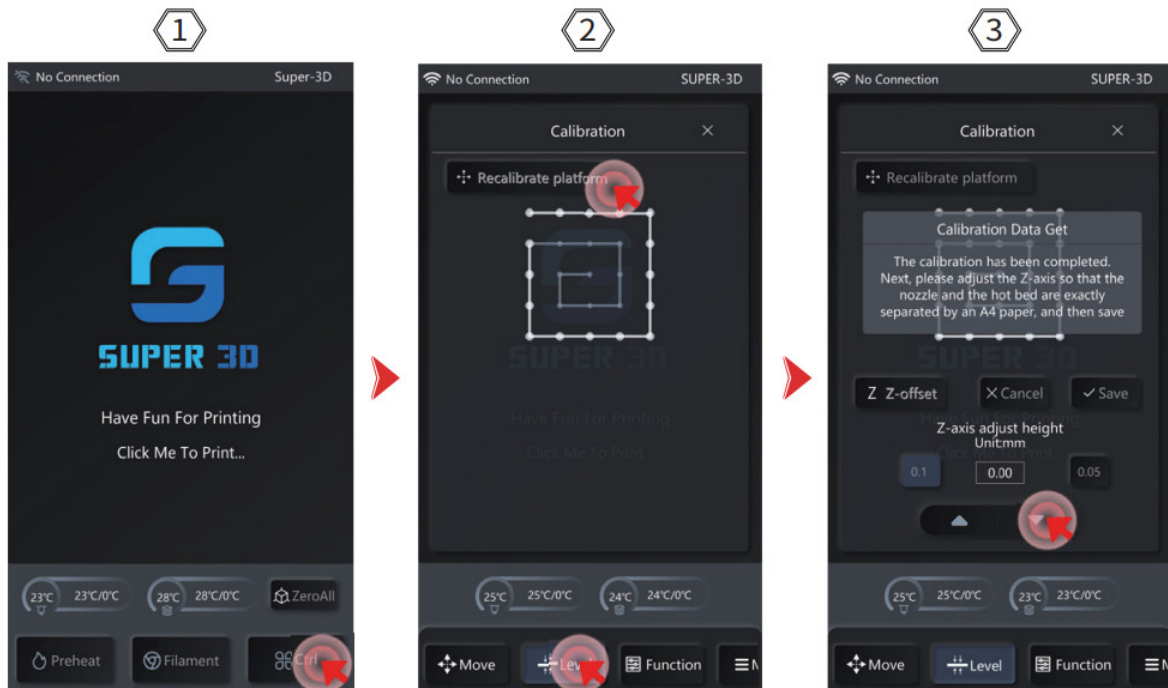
1

No Connection Super-3D

SUPER 3D

Have Fun For Printing

Click Me To Print...

23°C 23°C/0°C 28°C 28°C/0°C ZeroAll

Preheat Filament Ctrl

2

No Connection SUPER-3D

Calibration ×

Recalibrate platform

SUPER 3D

Have Fun For Printing

Click Me To Print...

25°C 25°C/0°C 24°C 24°C/0°C

Move Level Function

3

No Connection SUPER-3D

Calibration ×

Recalibrate platform

Calibration Data Get

The calibration has been completed. Next, please adjust the Z-axis so that the nozzle and the hot bed are exactly separated by an A4 paper, and then save

Z Z-offset × Cancel ✓ Save

Z-axis adjust height Unit:mm

0.1 0.00 0.05

25°C 25°C/0°C 23°C 23°C/0°C

Move Level Function